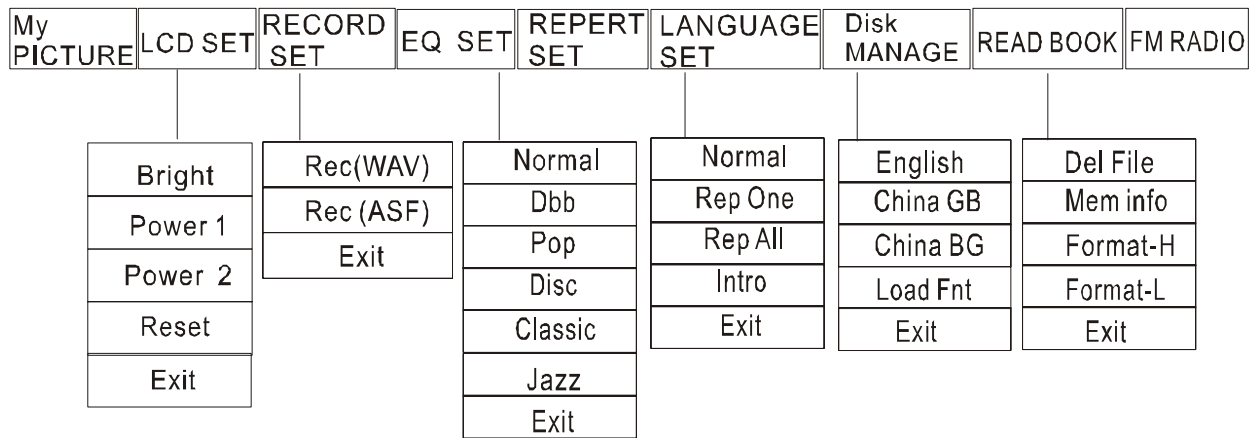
My PICTURE

LCD SET

RECORD SET

EQ SET

REPERT SET

LANGUAGE SET

Disk MANAGE

READ BOOK

FM RADIO

Bright
Power 1
Power 2
Reset
Exit

Rec(WAV)
Rec (ASF)
Exit

Normal
Dbb
Pop
Disc
Classic
Jazz
Exit

Normal
Rep One
Rep All
Intro
Exit

English
China GB
China BG
Load Fnt
Exit

Del File
Mem info
Format-H
Format-L
Exit